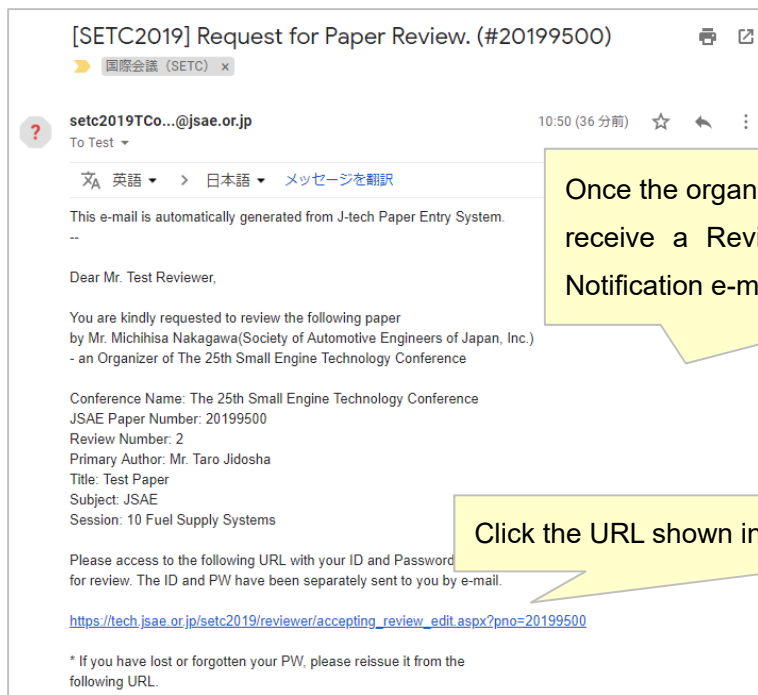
[SETC2019] Request for Paper Review. (#20199500)

国際会議（SETC） ×

setc2019TCo...@jsae.or.jp
To Test

10:50 (36 分前)

英語 ▾ > 日本語 ▾ メッセージを翻訳

This e-mail is automatically generated from J-tech Paper Entry System.
--

Dear Mr. Test Reviewer,

You are kindly requested to review the following paper by Mr. Michihisa Nakagawa(Society of Automotive Engineers of Japan, Inc.) - an Organizer of The 25th Small Engine Technology Conference

Conference Name: The 25th Small Engine Technology Conference
JSAE Paper Number: 20199500
Review Number: 2
Primary Author: Mr. Taro Jidosha
Title: Test Paper
Subject: JSAE
Session: 10 Fuel Supply Systems

Please access to the following URL with your ID and Password for review. The ID and PW have been separately sent to you by e-mail.

https://tech.jsae.or.jp/setc2019/reviewer/accepting_review_edit.aspx?pno=20199500

* If you have lost or forgotten your PW, please reissue it from the following URL.

Once the organ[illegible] receive a Revi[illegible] Notification e-m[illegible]

Click the URL shown in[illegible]